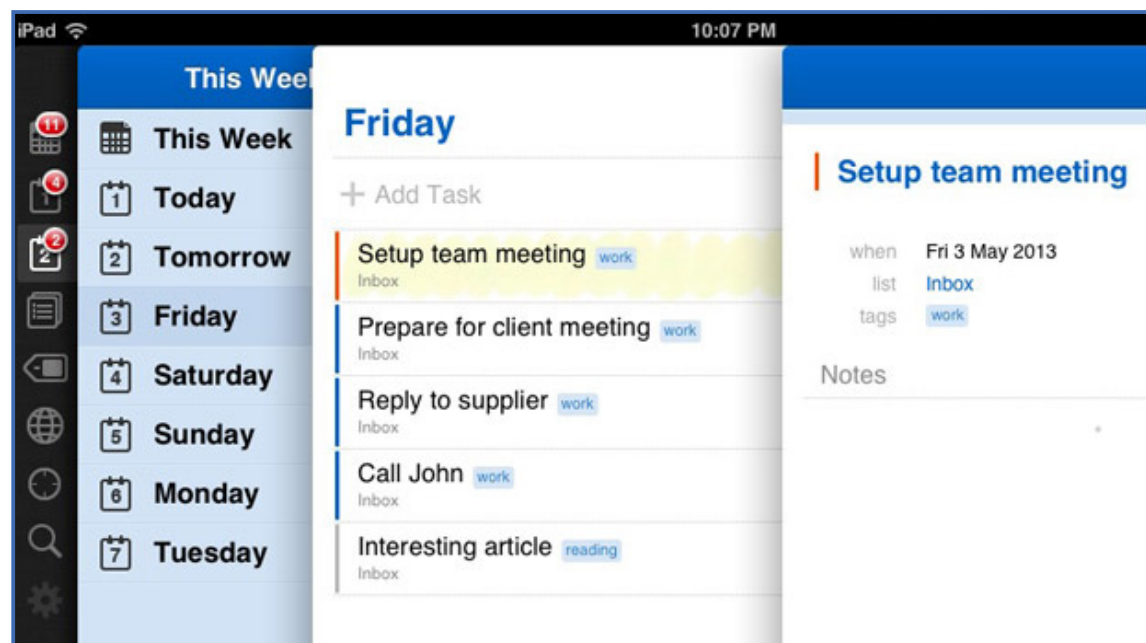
iPad 10:07 PM

11
4
2
2

This Week

This Week
1 Today
2 Tomorrow
3 Friday
4 Saturday
5 Sunday
6 Monday
7 Tuesday

Friday

+ Add Task

Setup team meeting work
Inbox

Prepare for client meeting work
Inbox

Reply to supplier work
Inbox

Call John work
Inbox

Interesting article reading
Inbox

Setup team meeting

when Fri 3 May 2013
list Inbox
tags work

Notes